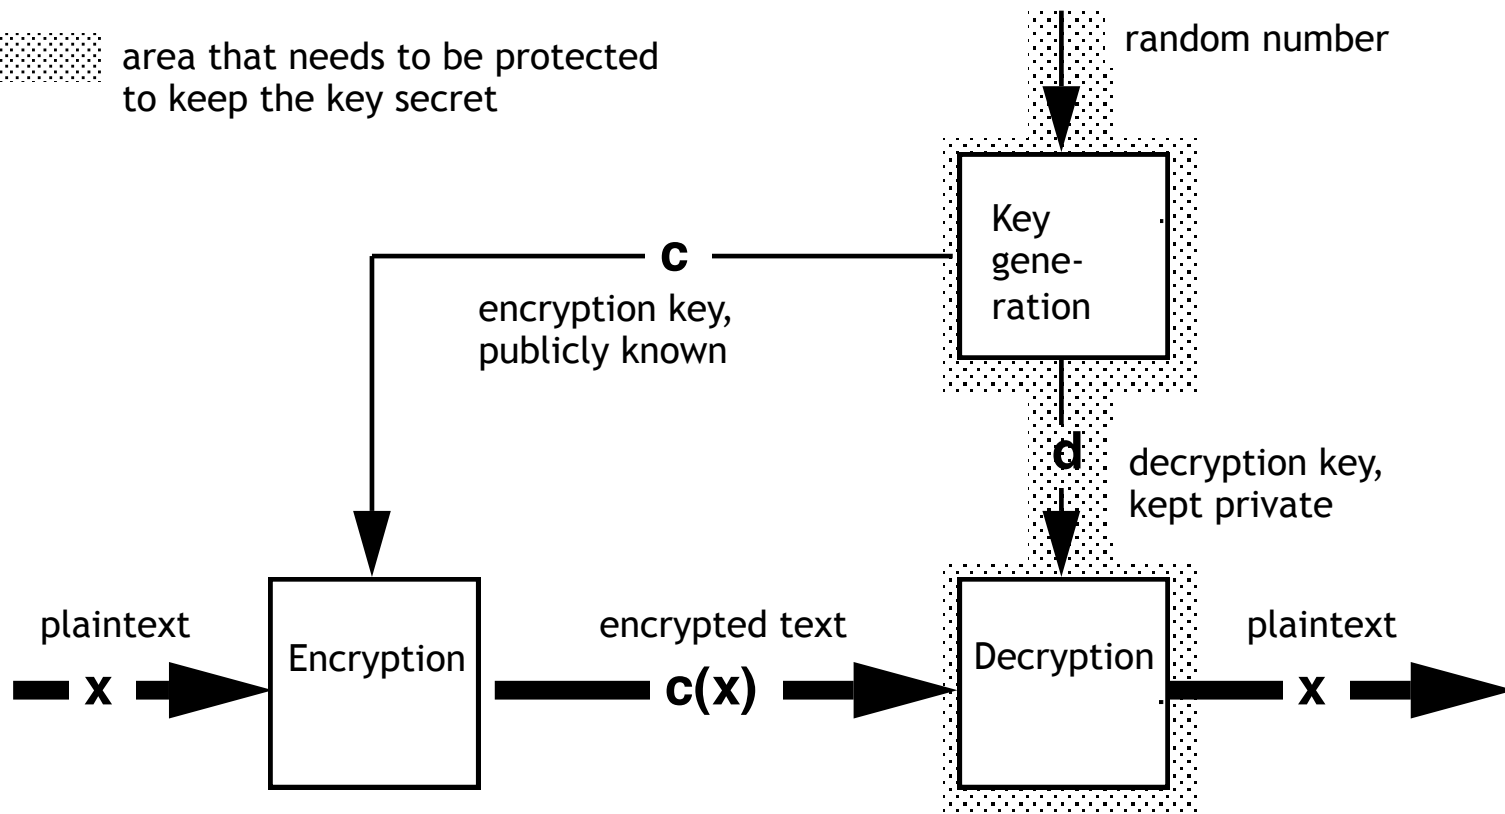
area that needs to be protected to keep the key secret

random number

Key generation

c

encryption key, publicly known

d

decryption key, kept private

plaintext

x

Encryption

encrypted text

c(x)

Decryption

plaintext

x